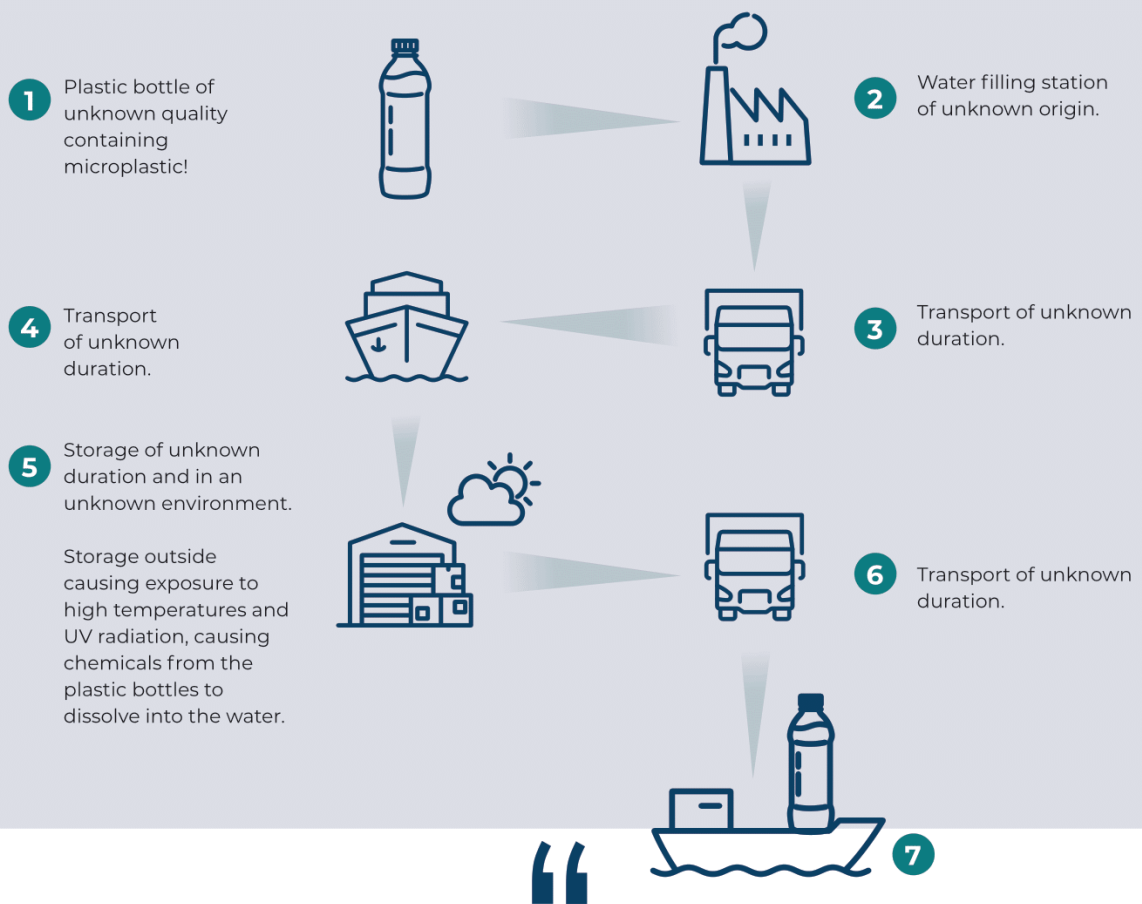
1 Plastic bottle of unknown quality containing microplastic!

2 Water filling station of unknown origin.

4 Transport of unknown duration.

3 Transport of unknown duration.

5 Storage of unknown duration and in an unknown environment.

Storage outside causing exposure to high temperatures and UV radiation, causing chemicals from the plastic bottles to dissolve into the water.

6 Transport of unknown duration.

7

“